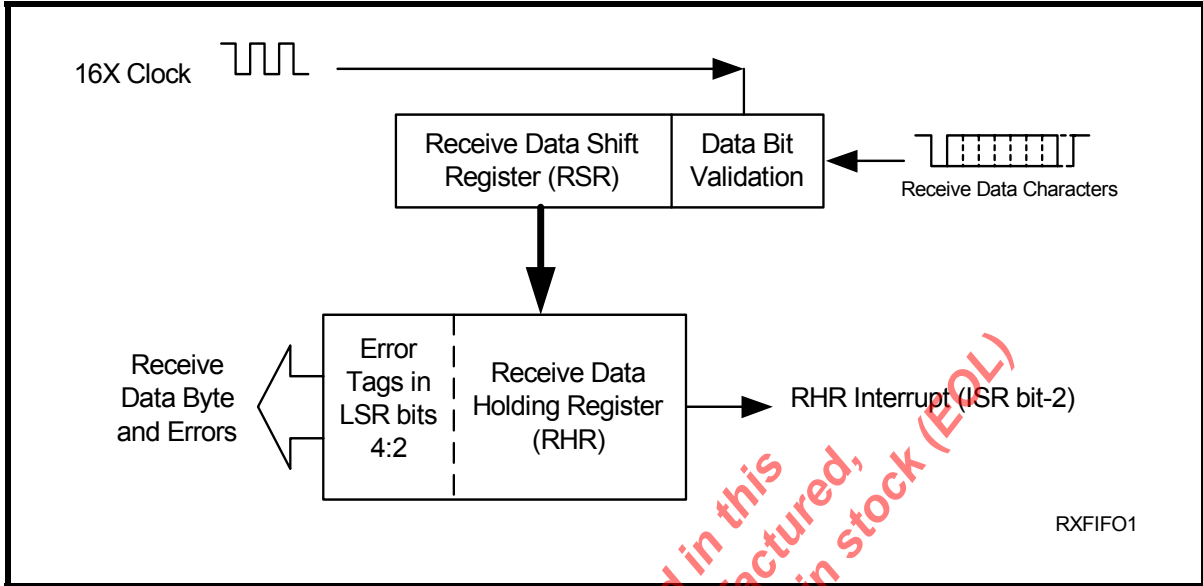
16X Clock

Receive Data Shift Register (RSR)

Data Bit Validation

Receive Data Characters

Receive Data Byte and Errors

Error Tags in LSR bits 4:2

Receive Data Holding Register (RHR)

RHR Interrupt (ISR bit-2)

RXFIFO1

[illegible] in this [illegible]actured, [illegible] in stock (EOL)